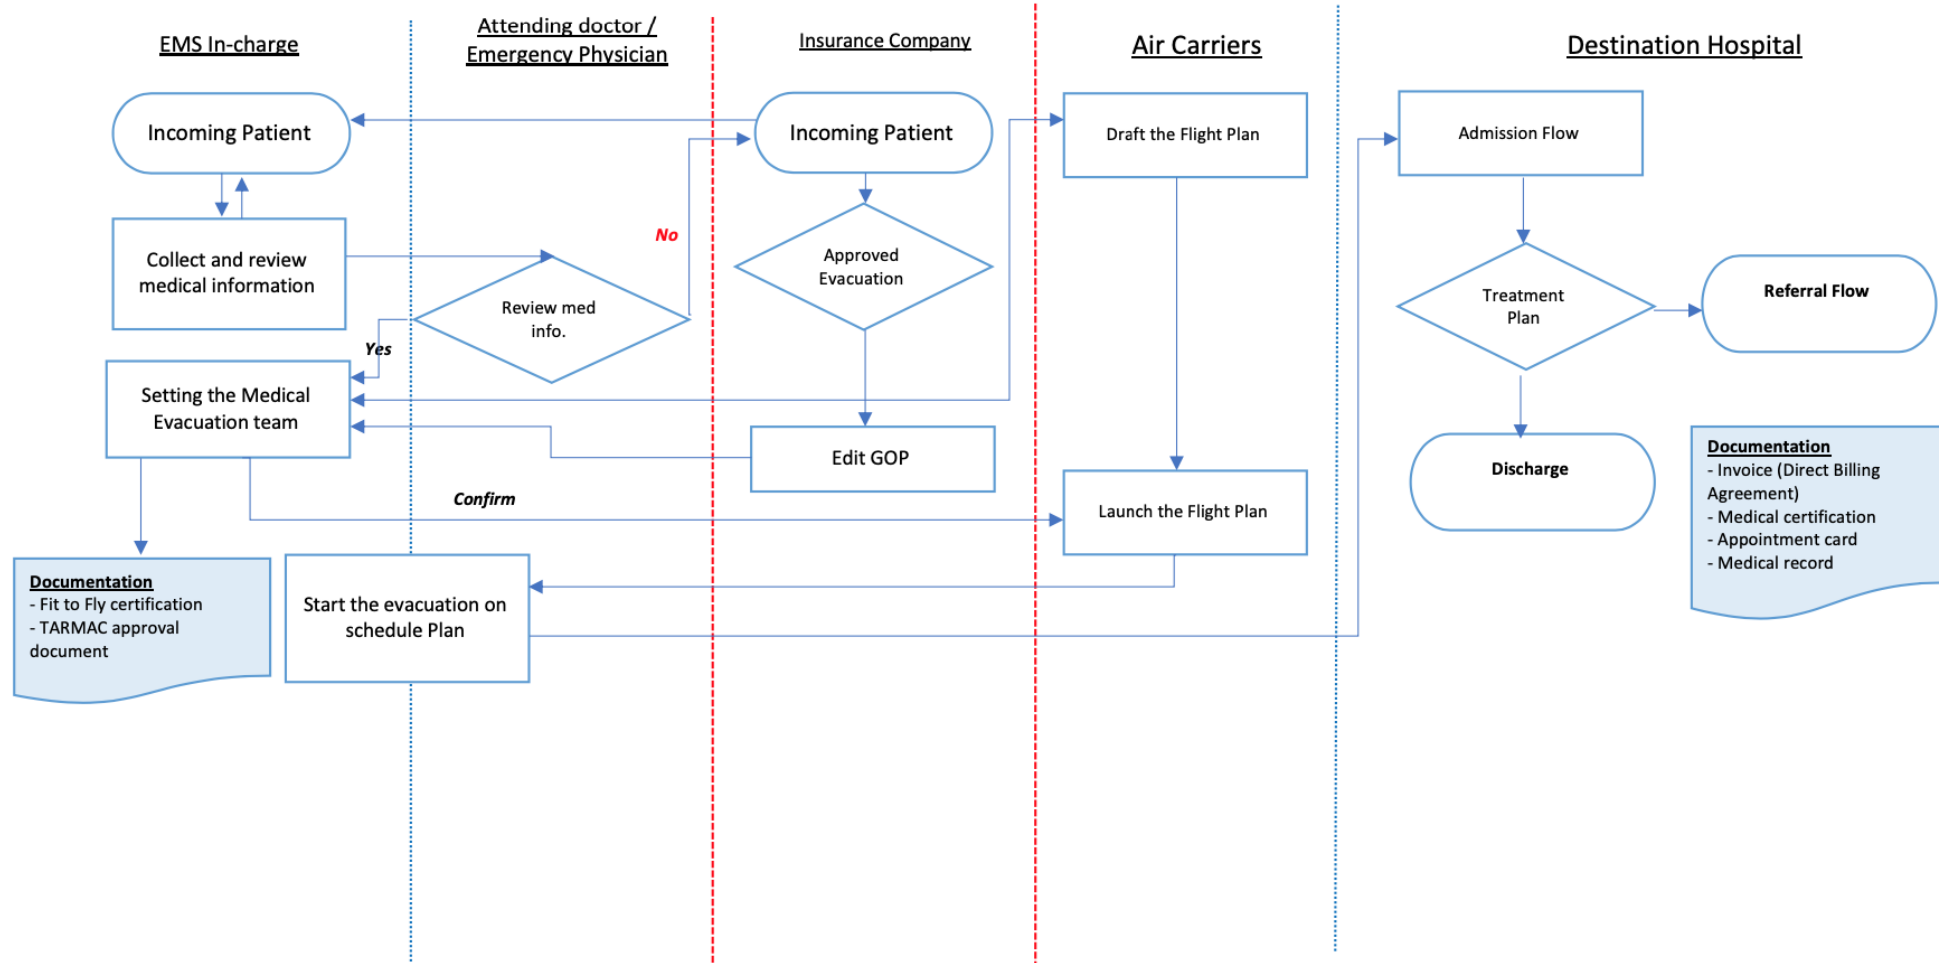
EMS In-charge

Attending doctor / Emergency Physician

Insurance Company

Air Carriers

Destination Hospital

Incoming Patient

Incoming Patient

Draft the Flight Plan

Admission Flow

Collect and review medical information

No

Approved Evacuation

Review med info.

Treatment Plan

Referral Flow

Yes

Setting the Medical Evacuation team

Edit GOP

Discharge

Documentation
- Invoice (Direct Billing Agreement)
- Medical certification
- Appointment card
- Medical record

Confirm

Launch the Flight Plan

Documentation
- Fit to Fly certification
- TARMAC approval document

Start the evacuation on schedule Plan